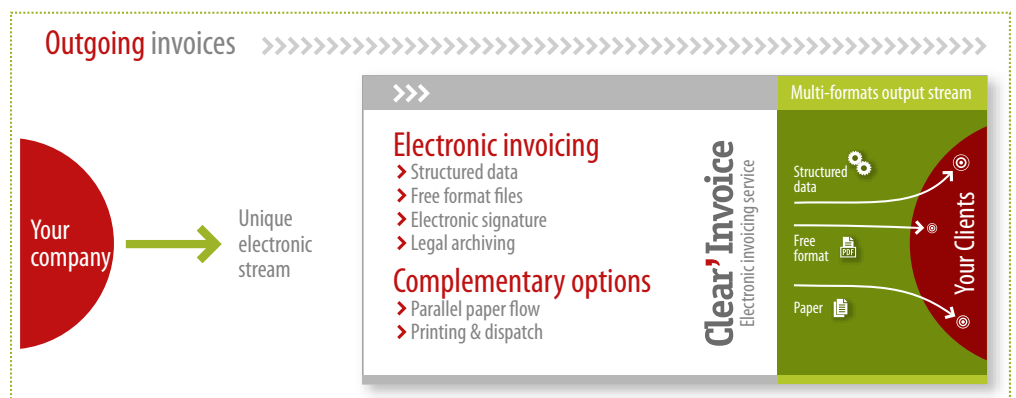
Outgoing invoices

Your company

Unique electronic stream

Electronic invoicing
Structured data
Free format files
Electronic signature
Legal archiving

Complementary options
Parallel paper flow
Printing & dispatch

Clear'Invoice
Electronic invoicing service

Multi-formats output stream

Structured data

Free format

PDF

Paper

Your Clients